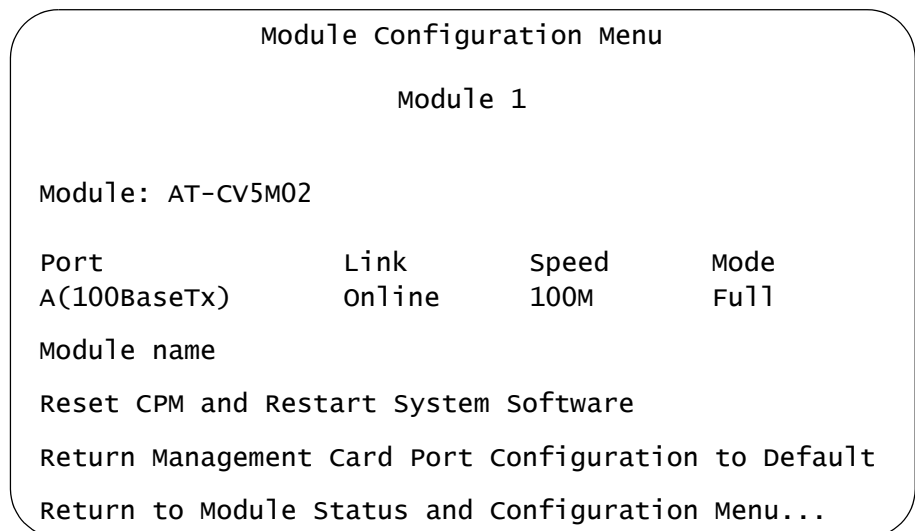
Module Configuration Menu

Module 1

Module: AT-CV5M02

| Port | Link | Speed | Mode |
|---|---|---|---|
| A(100BaseTx) | Online | 100M | Full |

Module name

Reset CPM and Restart System Software

Return Management Card Port Configuration to Default

Return to Module Status and Configuration Menu...